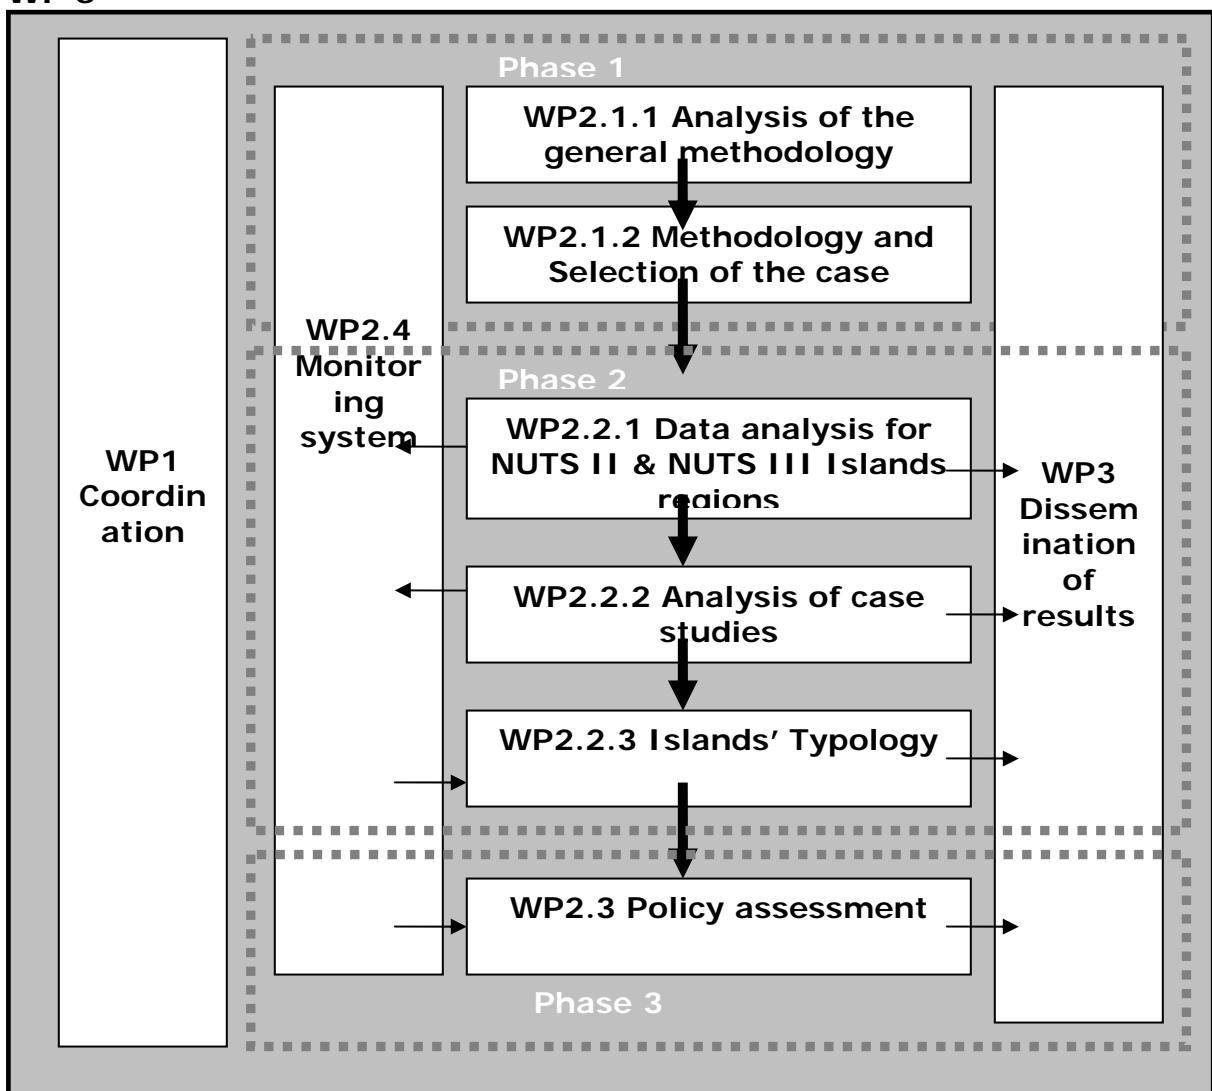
WP1 Coordin ation

Phase 1

WP2.1.1 Analysis of the general methodology

WP2.1.2 Methodology and Selection of the case

WP2.4 Monitor ing system

Phase 2

WP2.2.1 Data analysis for NUTS II & NUTS III Islands regions

WP2.2.2 Analysis of case studies

WP2.2.3 Islands' Typology

WP2.3 Policy assessment

Phase 3

WP3 Dissem ination of results